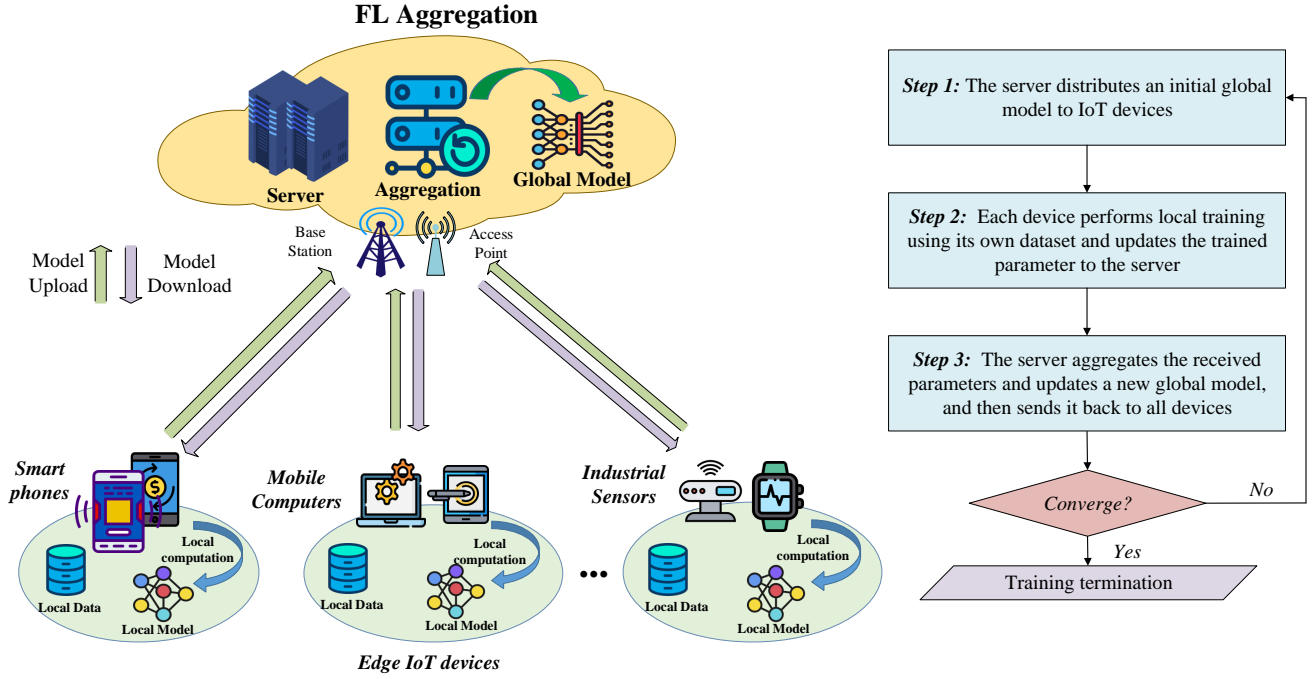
FL Aggregation

Server

Aggregation

Global Model

Base Station

Access Point

Model Upload

Model Download

Smart phones

Local computation

Local Data

Local Model

Mobile Computers

Local computation

Local Data

Local Model

Industrial Sensors

Local computation

Local Data

Local Model

•••

Edge IoT devices

*Step 1:* The server distributes an initial global model to IoT devices

*Step 2:* Each device performs local training using its own dataset and updates the trained parameter to the server

*Step 3:* The server aggregates the received parameters and updates a new global model, and then sends it back to all devices

Converge?

No

Yes

Training termination